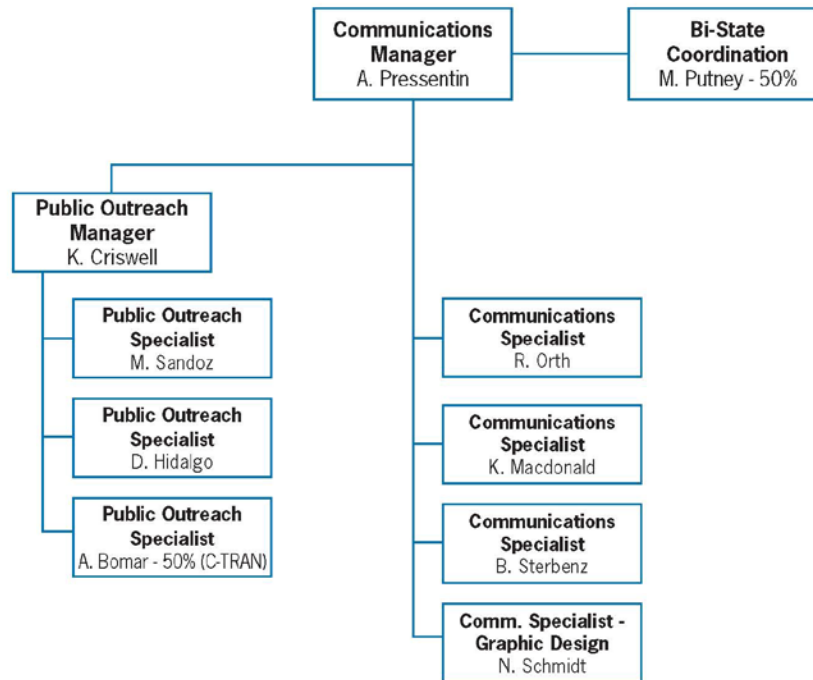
Communications Manager
A. Pressentin

Bi-State Coordination
M. Putney - 50%

Public Outreach Manager
K. Criswell

Public Outreach Specialist
M. Sandoz

Public Outreach Specialist
D. Hidalgo

Public Outreach Specialist
A. Bomar - 50% (C-TRAN)

Communications Specialist
R. Orth

Communications Specialist
K. Macdonald

Communications Specialist
B. Sterbenz

Comm. Specialist - Graphic Design
N. Schmidt